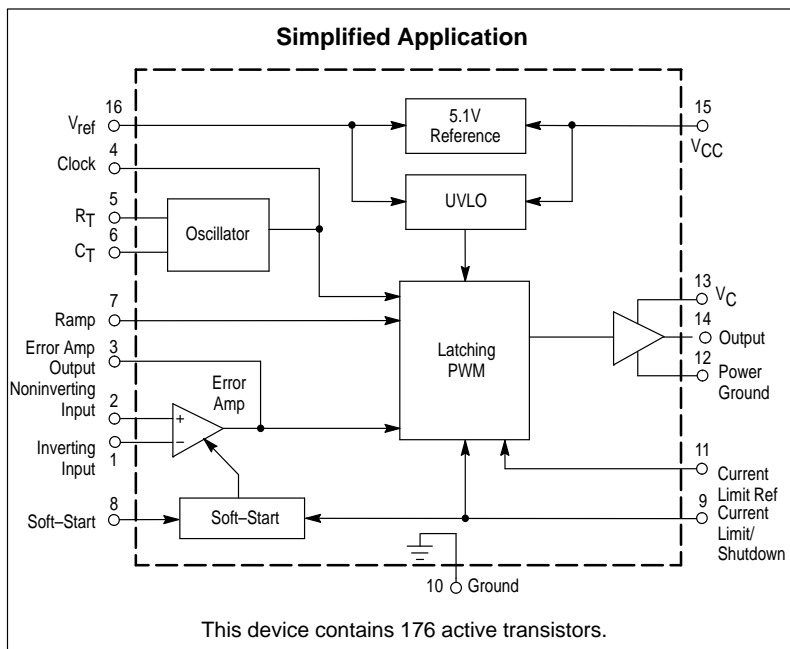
Simplified Application

16
$V_{ref}$

4
Clock

5
$R_T$

6
$C_T$

7
Ramp

3
Error Amp Output

2
Noninverting Input

Inverting Input
1

8
Soft–Start

5.1V Reference

UVLO

Oscillator

Latching PWM

Error Amp

+

–

Soft–Start

15
$V_{CC}$

13
$V_C$

14
Output

12
Power Ground

11
Current Limit Ref

9
Current Limit/ Shutdown

10
Ground

This device contains 176 active transistors.